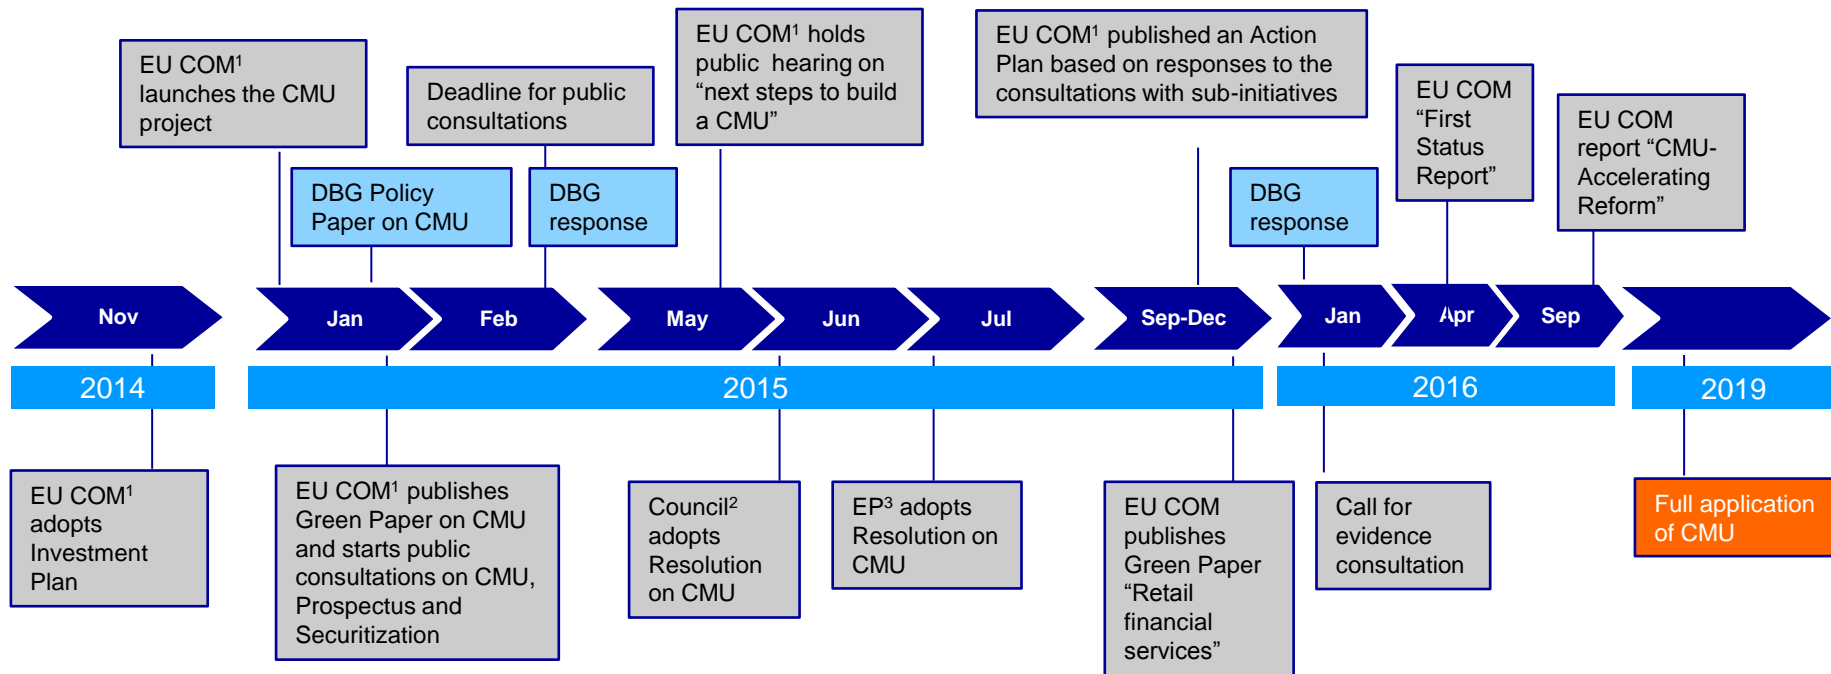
EU COM$^1$ launches the CMU project

Deadline for public consultations

EU COM$^1$ holds public hearing on "next steps to build a CMU"

EU COM$^1$ published an Action Plan based on responses to the consultations with sub-initiatives

EU COM "First Status Report"

EU COM report "CMU-Accelerating Reform"

DBG Policy Paper on CMU

DBG response

DBG response

Nov

Jan

Feb

May

Jun

Jul

Sep-Dec

Jan

Apr

Sep

2014

2015

2016

2019

EU COM$^1$ adopts Investment Plan

EU COM$^1$ publishes Green Paper on CMU and starts public consultations on CMU, Prospectus and Securitization

Council$^2$ adopts Resolution on CMU

EP$^3$ adopts Resolution on CMU

EU COM publishes Green Paper "Retail financial services"

Call for evidence consultation

Full application of CMU